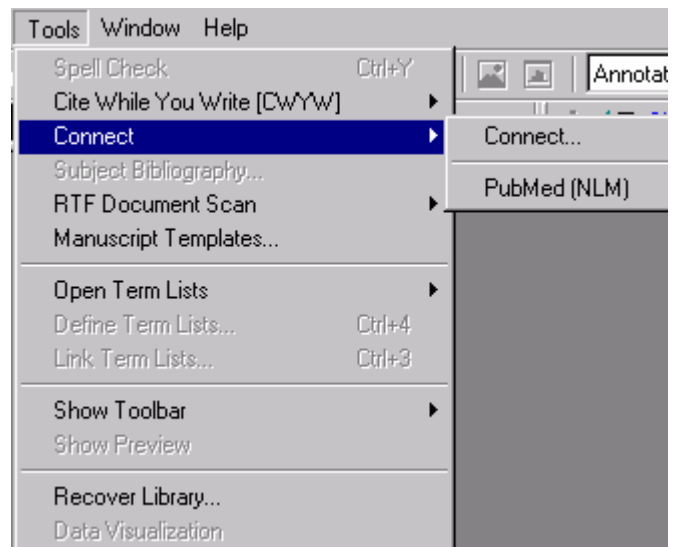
Tools Window Help

Spell Check Ctrl+Y
Cite While You Write [CWYW]
Connect
Subject Bibliography...
RTF Document Scan
Manuscript Templates...

Open Term Lists
Define Term Lists... Ctrl+4
Link Term Lists... Ctrl+3

Show Toolbar
Show Preview

Recover Library...
Data Visualization

Connect...

PubMed (NLM)

Annotat